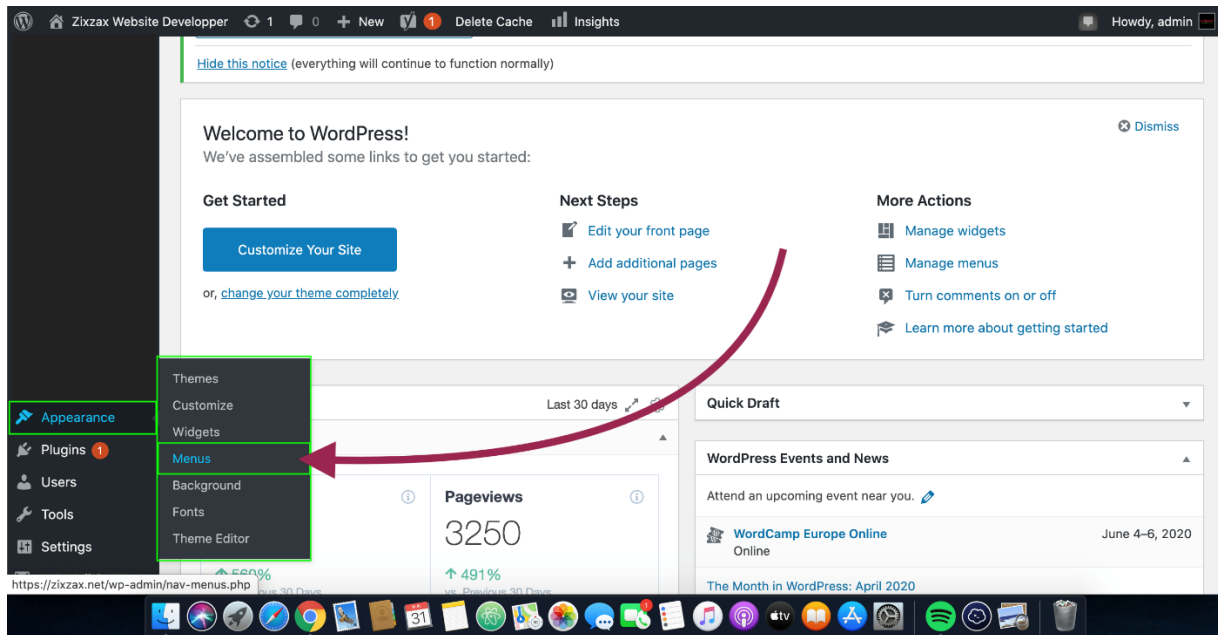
Zixzax Website Developper 1 0 New 1 Delete Cache Insights Howdy, admin

Hide this notice (everything will continue to function normally)

Welcome to WordPress!
We've assembled some links to get you started:

Dismiss

Get Started

Customize Your Site

or, change your theme completely

Next Steps

Edit your front page

Add additional pages

View your site

More Actions

Manage widgets

Manage menus

Turn comments on or off

Learn more about getting started

Themes
Customize
Widgets
Menus
Background
Fonts
Theme Editor

Appearance
Plugins 1
Users
Tools
Settings

Last 30 days

Pageviews
3250
491%
vs. Previous 30 Days

560%
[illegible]ous 30 Days

Quick Draft

WordPress Events and News

Attend an upcoming event near you.

WordCamp Europe Online
Online
June 4–6, 2020

The Month in WordPress: April 2020

https://zixzax.net/wp-admin/nav-menus.php

31
1
tv